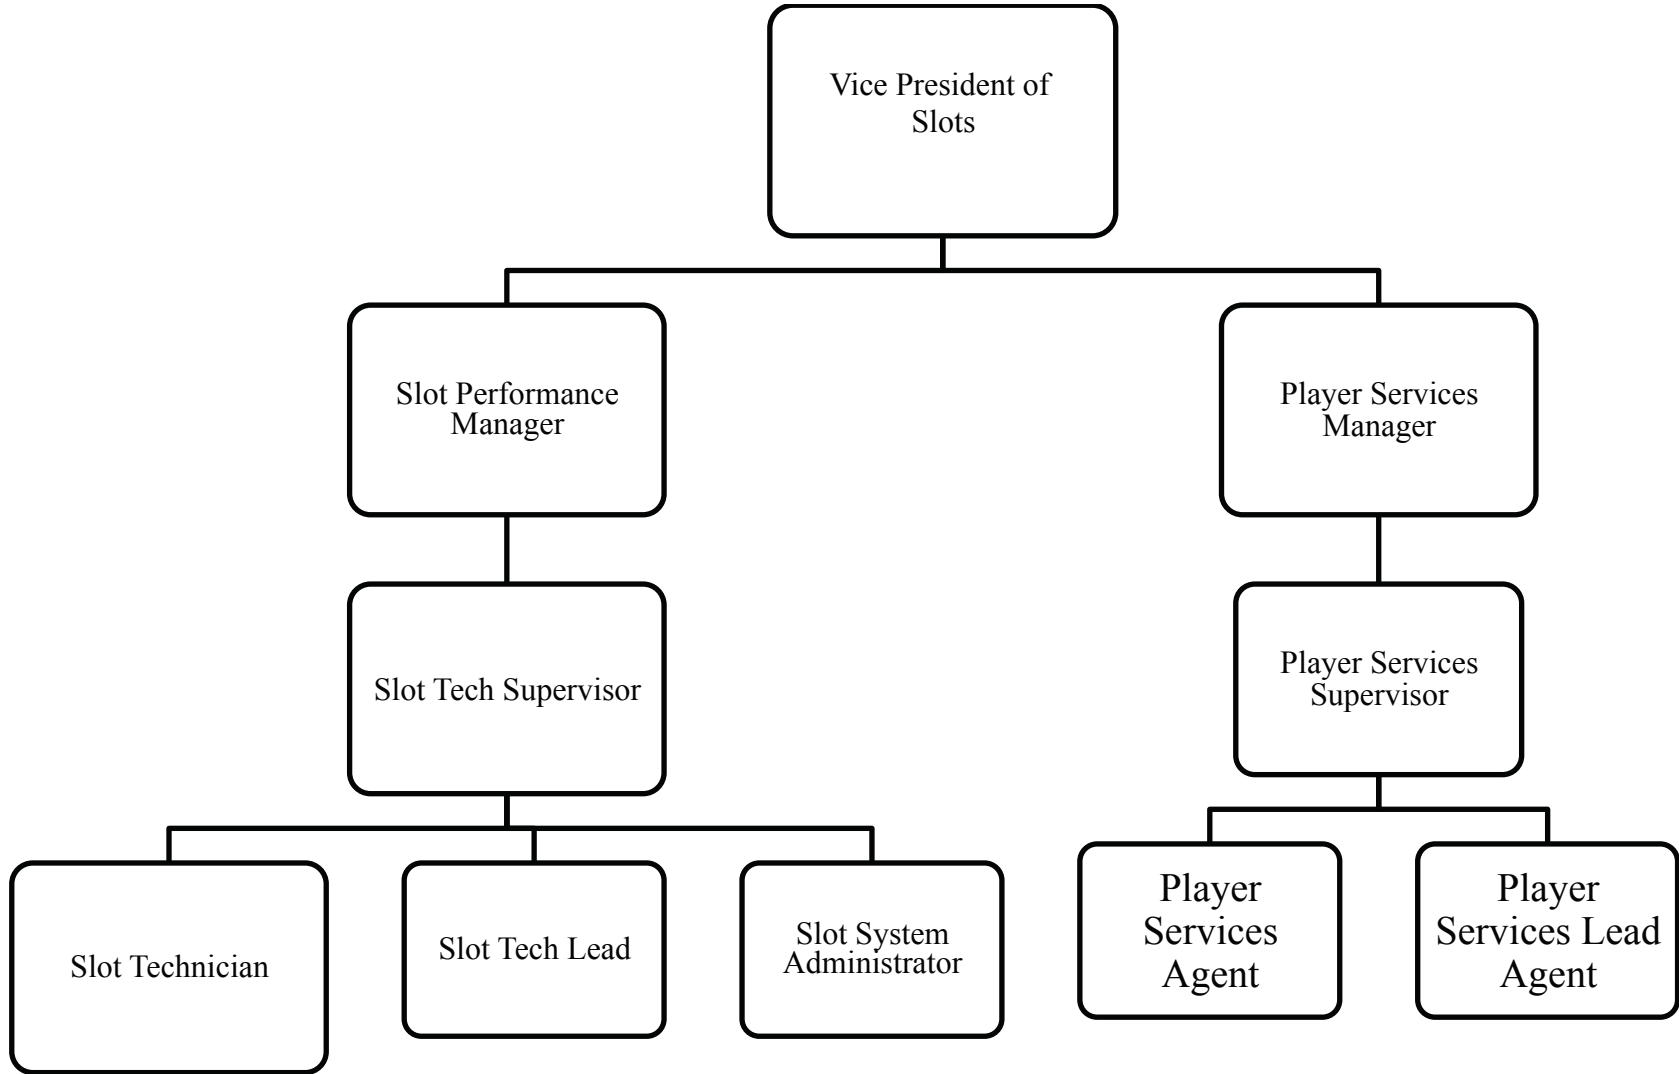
Vice President of Slots

Slot Performance Manager

Player Services Manager

Slot Tech Supervisor

Player Services Supervisor

Slot Technician

Slot Tech Lead

Slot System Administrator

Player Services Agent

Player Services Lead Agent